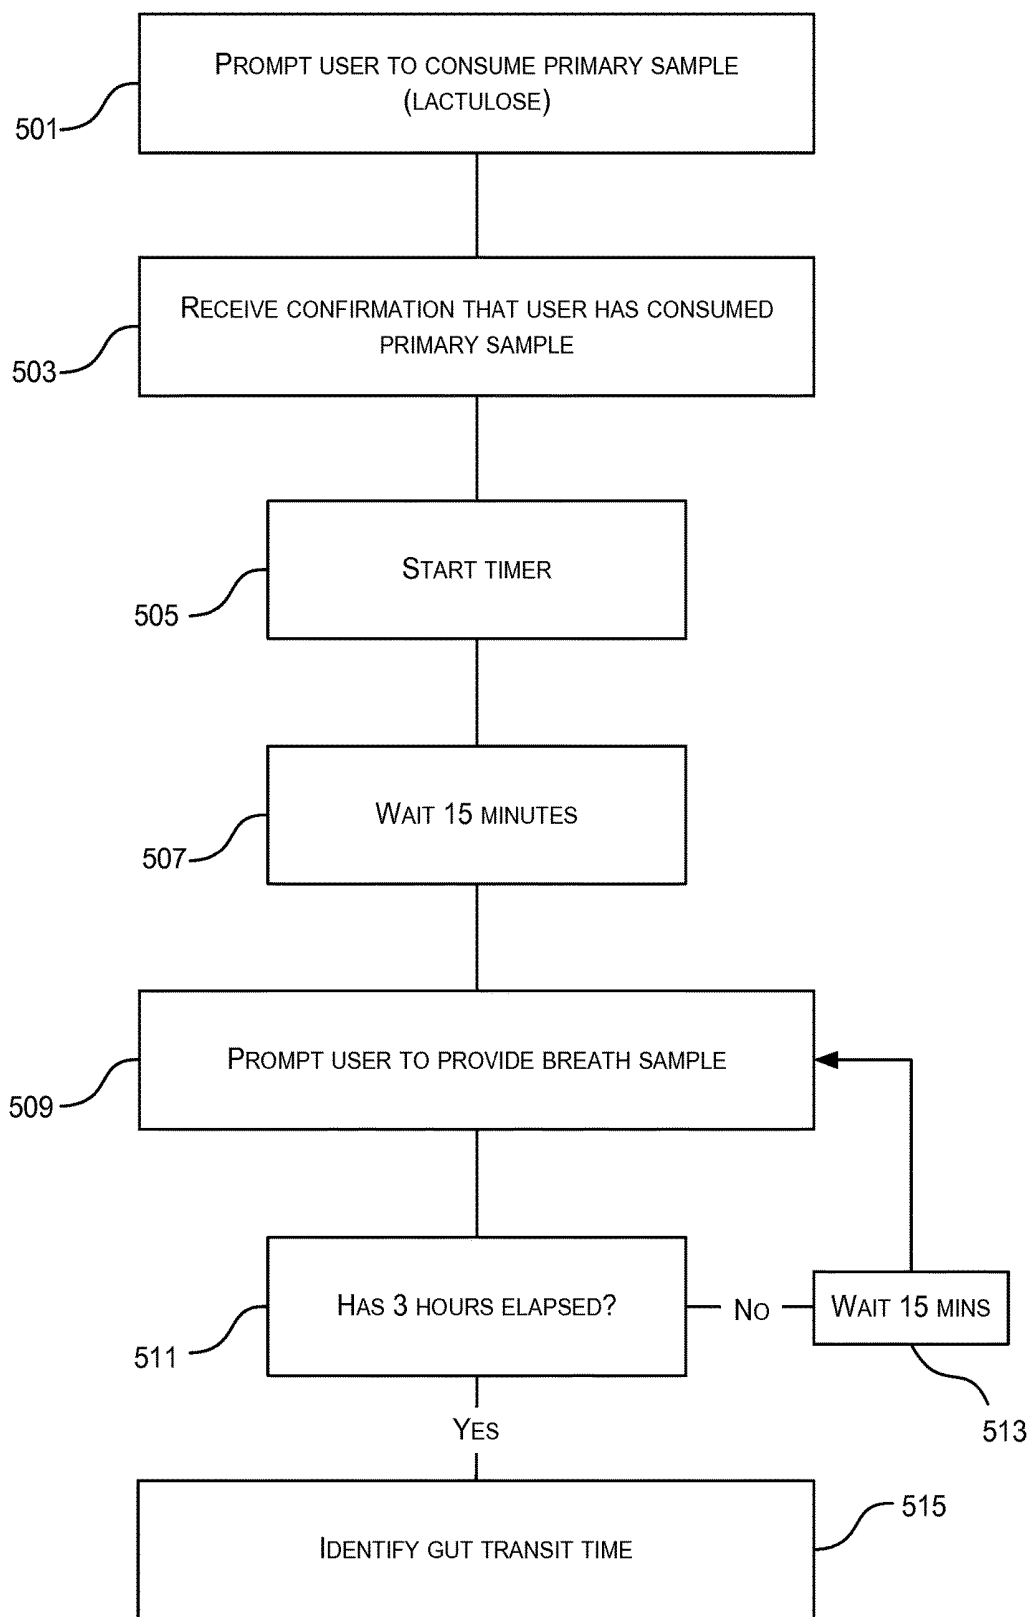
PROMPT USER TO CONSUME PRIMARY SAMPLE (LACTULOSE)

501

RECEIVE CONFIRMATION THAT USER HAS CONSUMED PRIMARY SAMPLE

503

START TIMER

505

WAIT 15 MINUTES

507

PROMPT USER TO PROVIDE BREATH SAMPLE

509

HAS 3 HOURS ELAPSED?

511

NO

WAIT 15 MINS

513

YES

IDENTIFY GUT TRANSIT TIME

515